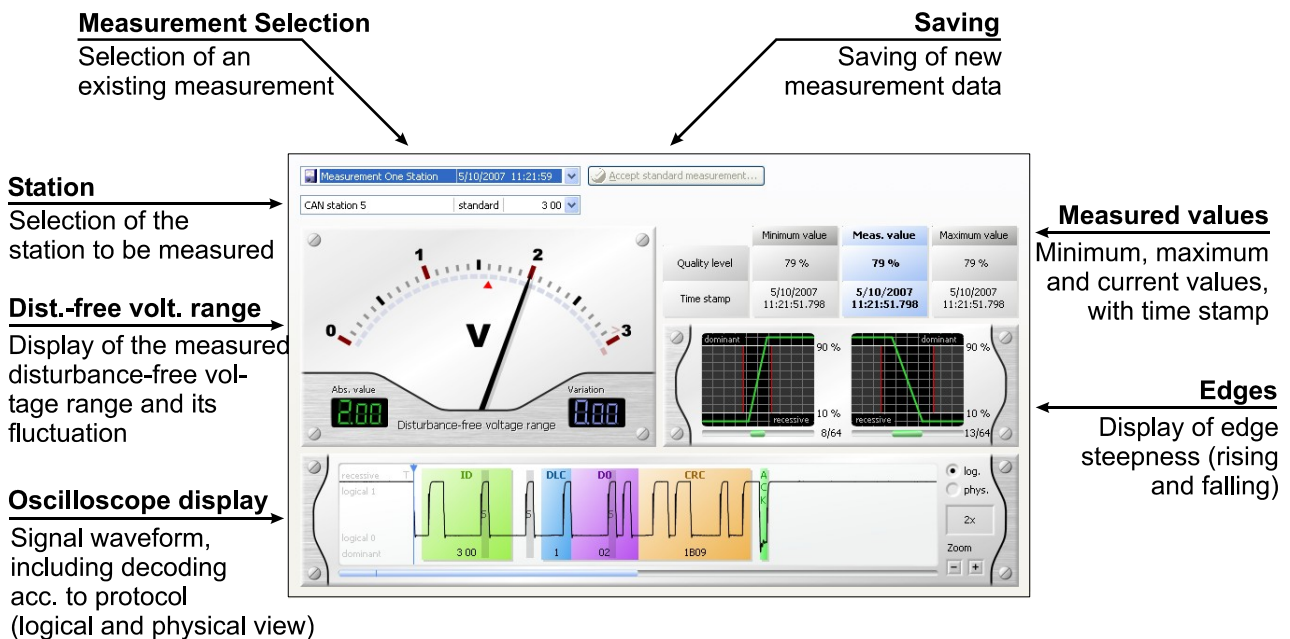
**Measurement Selection**
Selection of an existing measurement

**Saving**
Saving of new measurement data

**Station**
Selection of the station to be measured

**Dist.-free volt. range**
Display of the measured disturbance-free voltage range and its fluctuation

**Oscilloscope display**
Signal waveform, including decoding acc. to protocol (logical and physical view)

**Measured values**
Minimum, maximum and current values, with time stamp

**Edges**
Display of edge steepness (rising and falling)

Measurement One Station 5/10/2007 11:21:59
Accept standard measurement...
CAN station 5 standard 3 00

0 1 2 3
V
Abs. value
2.00
Variation
0.00
Disturbance-free voltage range

| | Minimum value | Meas. value | Maximum value |
|---|---|---|---|
| Quality level | 79 % | 79 % | 79 % |
| Time stamp | 5/10/2007 11:21:51.798 | 5/10/2007 11:21:51.798 | 5/10/2007 11:21:51.798 |

dominant 90 % recessive 10 % 8/64
dominant 90 % recessive 10 % 13/64

recessive
logical 1
logical 0
dominant
ID 5 3 00
5
DLC 1
D0 02
CRC 1B09
A C K
log.
phys.
2x
Zoom
- +